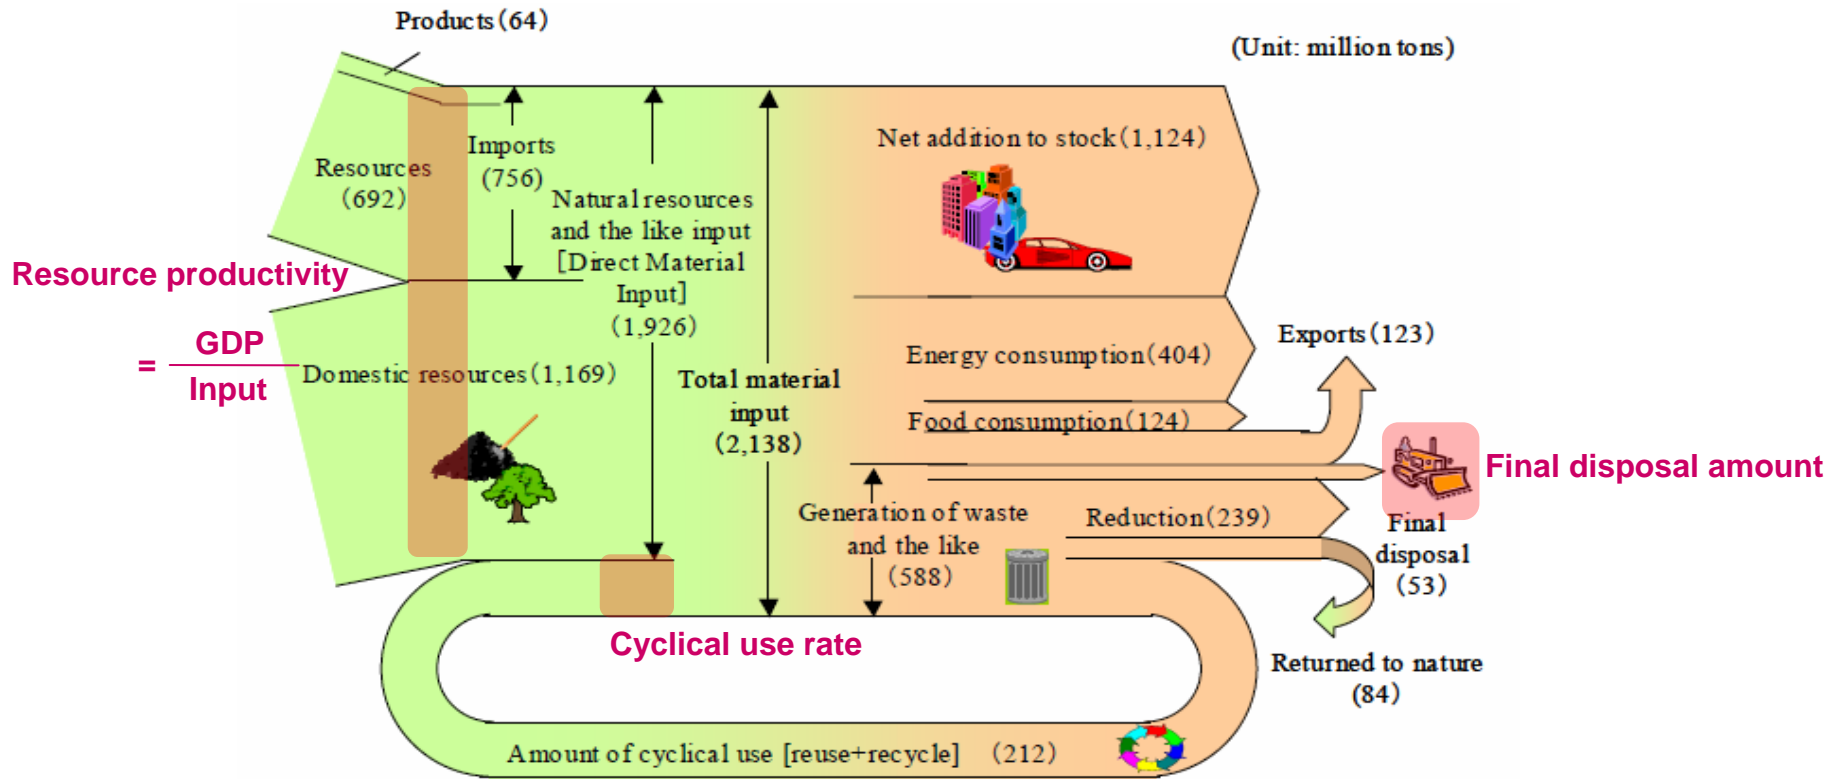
Products (64)

(Unit: million tons)

Resources (692)

Imports (756)

Natural resources and the like input [Direct Material Input] (1,926)

Net addition to stock (1,124)

Resource productivity

$= \frac{\text{GDP}}{\text{Input}}$

Domestic resources (1,169)

Total material input (2,138)

Energy consumption (404)

Exports (123)

Food consumption (124)

Final disposal amount

Generation of waste and the like (588)

Reduction (239)

Final disposal (53)

Cyclical use rate

Returned to nature (84)

Amount of cyclical use [reuse+recycle] (212)